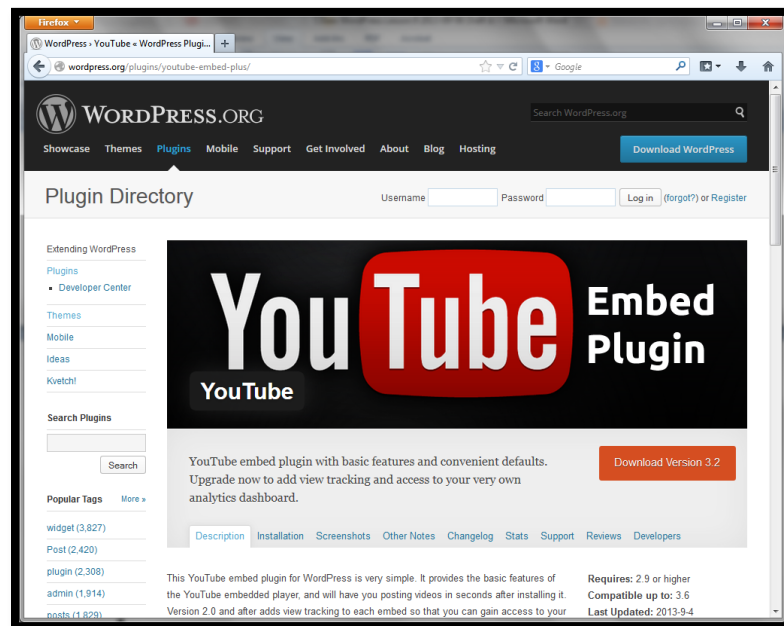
Firefox

WordPress › YouTube « WordPress Plugi... +

wordpress.org/plugins/youtube-embed-plus/

Google

WORDPRESS.ORG

Search WordPress.org

Showcase Themes Plugins Mobile Support Get Involved About Blog Hosting

Download WordPress

Plugin Directory

Username Password Log in (forgot?) or Register

Extending WordPress

Plugins

- Developer Center

Themes

Mobile

Ideas

Kvetch!

Search Plugins

Search

Popular Tags More »

widget (3,827)

Post (2,420)

plugin (2,308)

admin (1,914)

posts (1,829)

YouTube

Embed Plugin

YouTube

YouTube embed plugin with basic features and convenient defaults. Upgrade now to add view tracking and access to your very own analytics dashboard.

Download Version 3.2

Description Installation Screenshots Other Notes Changelog Stats Support Reviews Developers

This YouTube embed plugin for WordPress is very simple. It provides the basic features of the YouTube embedded player, and will have you posting videos in seconds after installing it. Version 2.0 and after adds view tracking to each embed so that you can gain access to your

Requires: 2.9 or higher

Compatible up to: 3.6

Last Updated: 2013-9-4